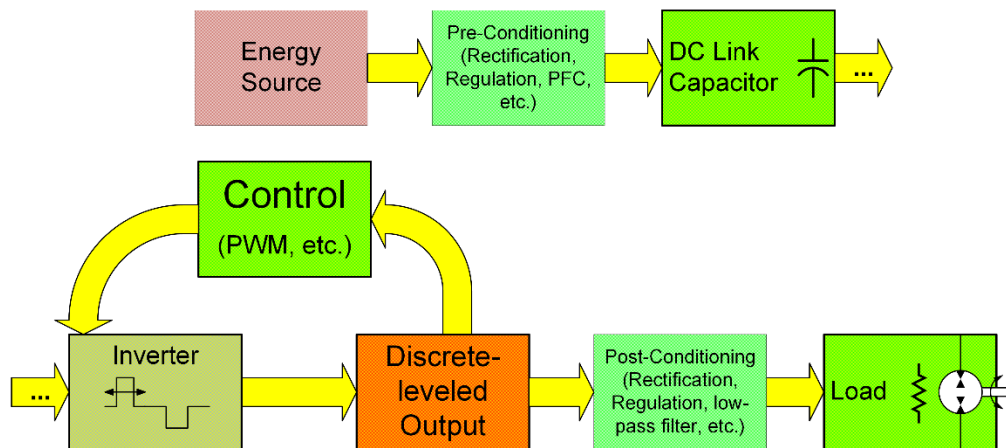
Energy Source

Pre-Conditioning (Rectification, Regulation, PFC, etc.)

DC Link Capacitor

...

Control

(PWM, etc.)

...

Inverter

Discrete-leveled Output

Post-Conditioning (Rectification, Regulation, low-pass filter, etc.)

Load